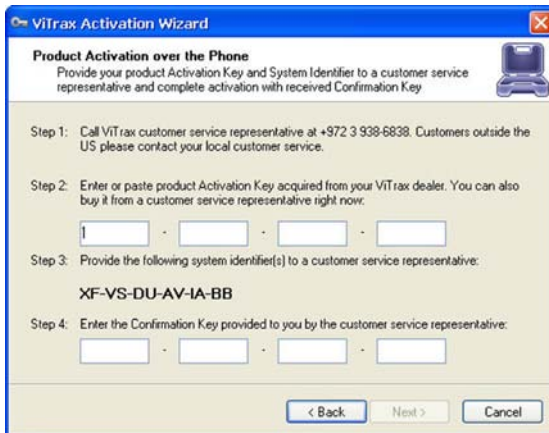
ViTrax Activation Wizard

Product Activation over the Phone
Provide your product Activation Key and System Identifier to a customer service representative and complete activation with received Confirmation Key

Step 1: Call ViTrax customer service representative at +972 3 938-6838. Customers outside the US please contact your local customer service.

Step 2: Enter or paste product Activation Key acquired from your ViTrax dealer. You can also buy it from a customer service representative right now:

- - -

Step 3: Provide the following system identifier(s) to a customer service representative:

XF-VS-DU-AV-IA-BB

Step 4: Enter the Confirmation Key provided to you by the customer service representative:

- - -

< Back Next > Cancel